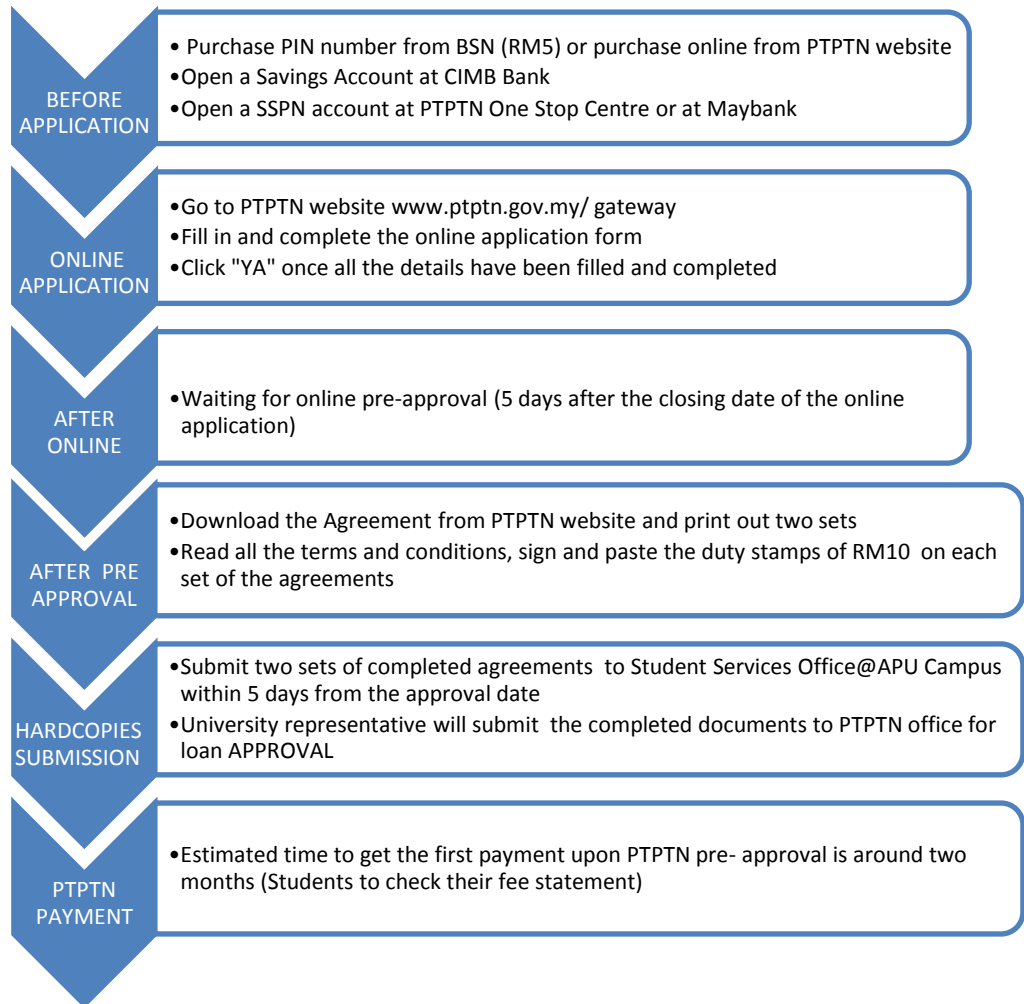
BEFORE APPLICATION

• Purchase PIN number from BSN (RM5) or purchase online from PTPTN website
•Open a Savings Account at CIMB Bank
•Open a SSPN account at PTPTN One Stop Centre or at Maybank

ONLINE APPLICATION

•Go to PTPTN website www.ptptn.gov.my/ gateway
•Fill in and complete the online application form
•Click "YA" once all the details have been filled and completed

AFTER ONLINE

•Waiting for online pre-approval (5 days after the closing date of the online application)

AFTER PRE APPROVAL

•Download the Agreement from PTPTN website and print out two sets
•Read all the terms and conditions, sign and paste the duty stamps of RM10 on each set of the agreements

HARDCOPIES SUBMISSION

•Submit two sets of completed agreements to Student Services Office@APU Campus within 5 days from the approval date
•University representative will submit the completed documents to PTPTN office for loan APPROVAL

PTPTN PAYMENT

•Estimated time to get the first payment upon PTPTN pre- approval is around two months (Students to check their fee statement)